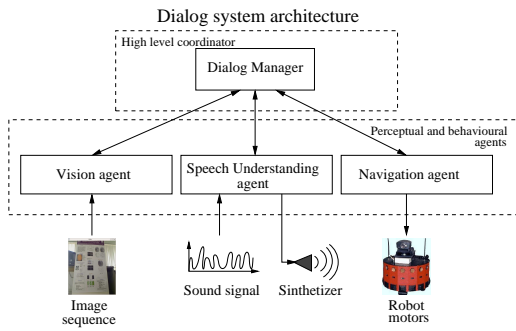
Dialog system architecture

High level coordinator

Dialog Manager

Perceptual and behavioural agents

Vision agent

Speech Understanding agent

Navigation agent

Image sequence

Sound signal

Sinthetizer

Robot motors